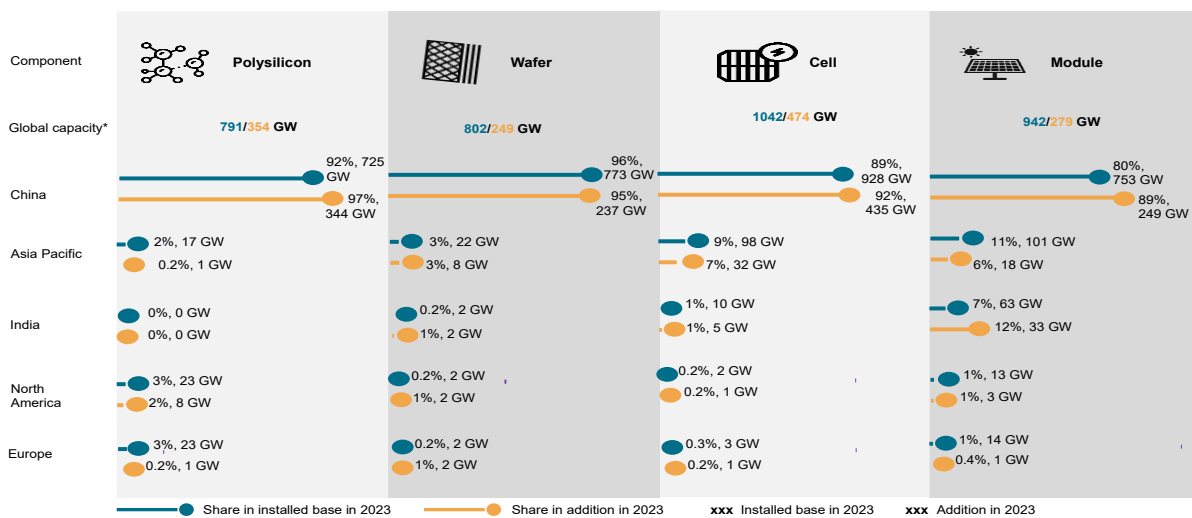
| Component | Polysilicon | Wafer | Cell | Module |
|---|---|---|---|---|
| Global capacity* | 791/354 GW | 802/249 GW | 1042/474 GW | 942/279 GW |
| China | 92%, 725 GW<br>97%, 344 GW | 96%, 773 GW<br>95%, 237 GW | 89%, 928 GW<br>92%, 435 GW | 80%, 753 GW<br>89%, 249 GW |
| Asia Pacific | 2%, 17 GW<br>0.2%, 1 GW | 3%, 22 GW<br>3%, 8 GW | 9%, 98 GW<br>7%, 32 GW | 11%, 101 GW<br>6%, 18 GW |
| India | 0%, 0 GW<br>0%, 0 GW | 0.2%, 2 GW<br>1%, 2 GW | 1%, 10 GW<br>1%, 5 GW | 7%, 63 GW<br>12%, 33 GW |
| North America | 3%, 23 GW<br>2%, 8 GW | 0.2%, 2 GW<br>1%, 2 GW | 0.2%, 2 GW<br>0.2%, 1 GW | 1%, 13 GW<br>1%, 3 GW |
| Europe | 3%, 23 GW<br>0.2%, 1 GW | 0.2%, 2 GW<br>1%, 2 GW | 0.3%, 3 GW<br>0.2%, 1 GW | 1%, 14 GW<br>0.4%, 1 GW |

Share in installed base in 2023 Share in addition in 2023 xxx Installed base in 2023 xxx Addition in 2023